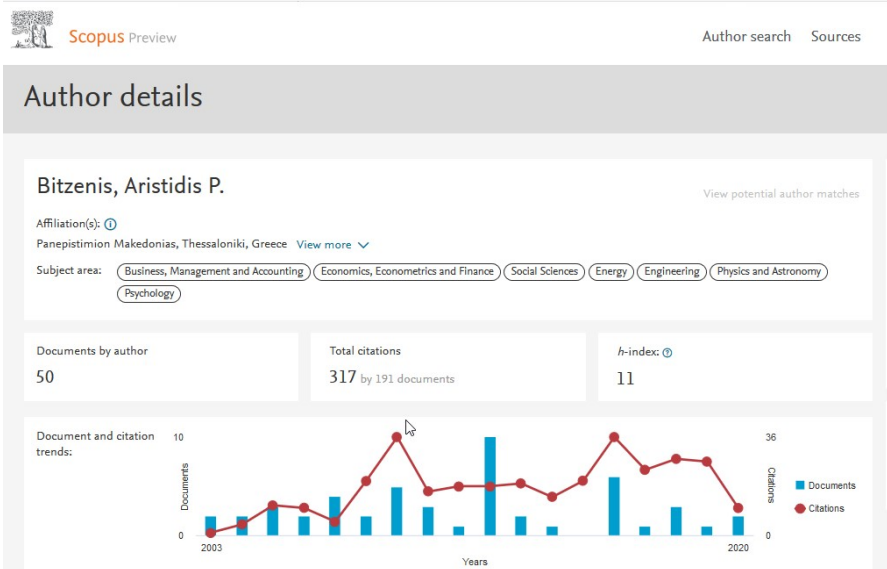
Scopus Preview

Author search Sources

Author details

Bitzenis, Aristidis P.

View potential author matches

Affiliation(s):

Panepistimion Makedonias, Thessaloniki, Greece View more

Subject area: Business, Management and Accounting Economics, Econometrics and Finance Social Sciences Energy Engineering Physics and Astronomy Psychology

Documents by author
50

Total citations
317 by 191 documents

h-index:
11

Document and citation trends:

10
Documents
0
2003
Years
2020
36
Citations
0

Documents
Citations